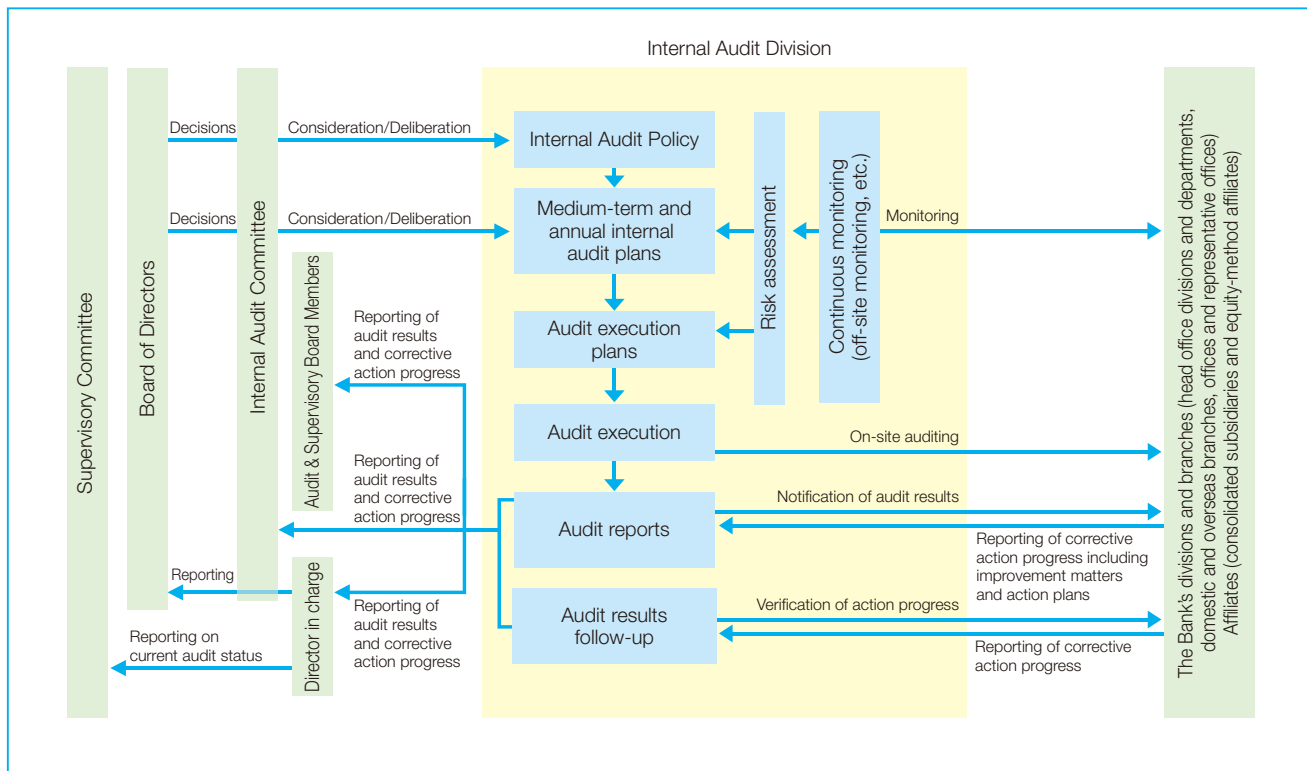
Internal Audit Division

Supervisory Committee

Board of Directors

Internal Audit Committee

Decisions

Consideration/Deliberation

Internal Audit Policy

Decisions

Consideration/Deliberation

Medium-term and annual internal audit plans

Risk assessment

Continuous monitoring (off-site monitoring, etc.)

Monitoring

Audit & Supervisory Board Members

Reporting of audit results and corrective action progress

Audit execution plans

Audit execution

On-site auditing

Reporting of audit results and corrective action progress

Notification of audit results

Audit reports

Reporting of corrective action progress including improvement matters and action plans

Reporting

Director in charge

Reporting of audit results and corrective action progress

Audit results follow-up

Verification of action progress

Reporting on current audit status

Reporting of corrective action progress

The Bank's divisions and branches (head office divisions and departments, domestic and overseas branches, offices and representative offices) Affiliates (consolidated subsidiaries and equity-method affiliates)